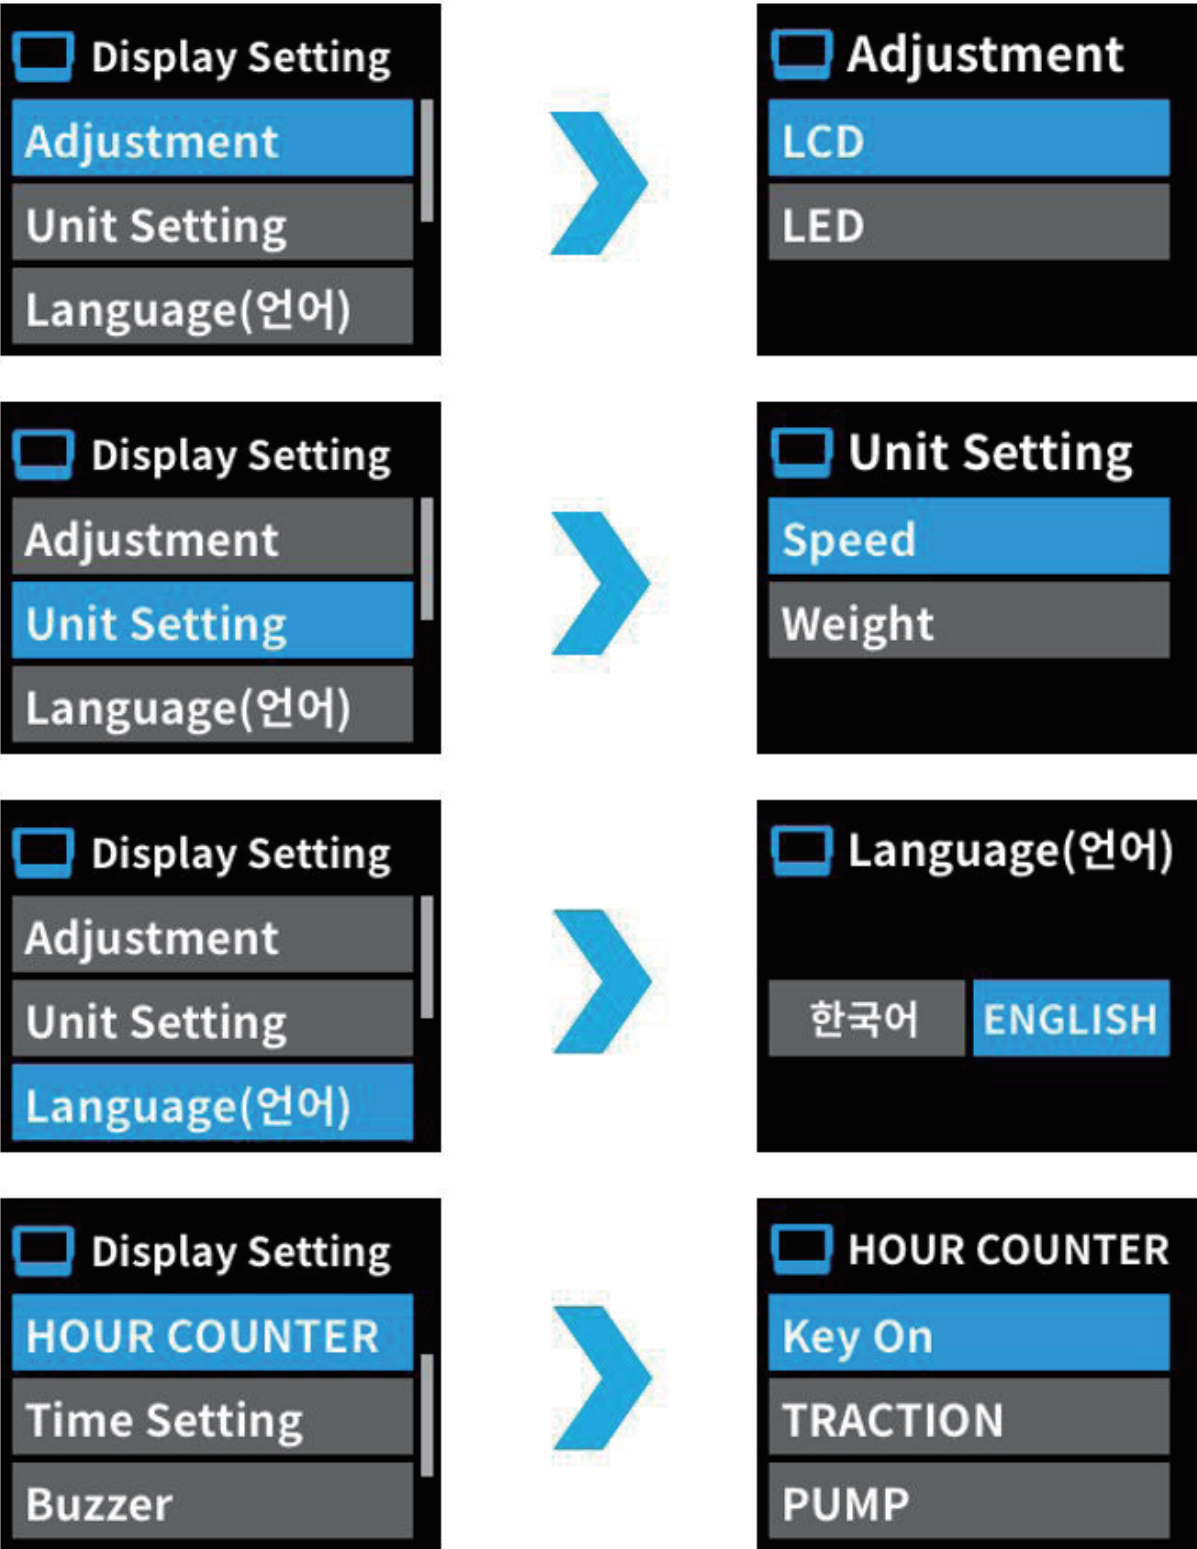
Display Setting
Adjustment
Unit Setting
Language(언어)

Adjustment
LCD
LED

Display Setting
Adjustment
Unit Setting
Language(언어)

Unit Setting
Speed
Weight

Display Setting
Adjustment
Unit Setting
Language(언어)

Language(언어)
한국어
ENGLISH

Display Setting
HOUR COUNTER
Time Setting
Buzzer

HOUR COUNTER
Key On
TRACTION
PUMP